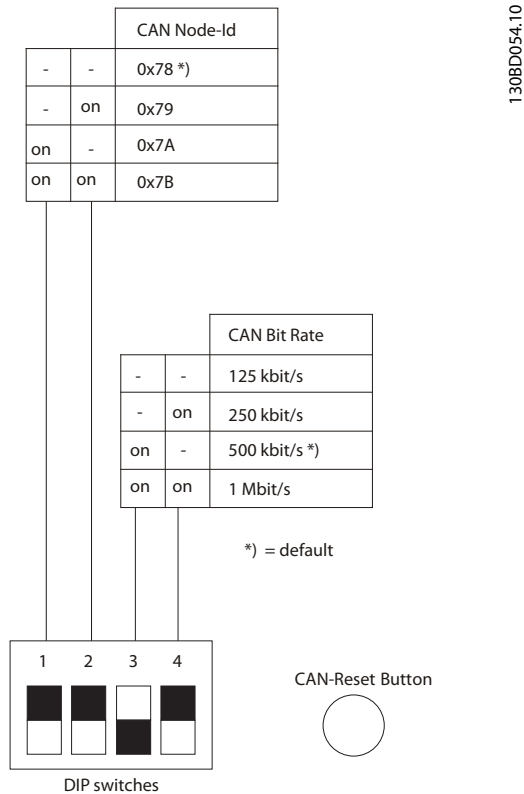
130BD054.10

| | | CAN Node-Id |
|---|---|---|
| - | - | 0x78 *) |
| - | on | 0x79 |
| on | - | 0x7A |
| on | on | 0x7B |

| | | CAN Bit Rate |
|---|---|---|
| - | - | 125 kbit/s |
| - | on | 250 kbit/s |
| on | - | 500 kbit/s *) |
| on | on | 1 Mbit/s |

*) = default

1 2 3 4

DIP switches

CAN-Reset Button